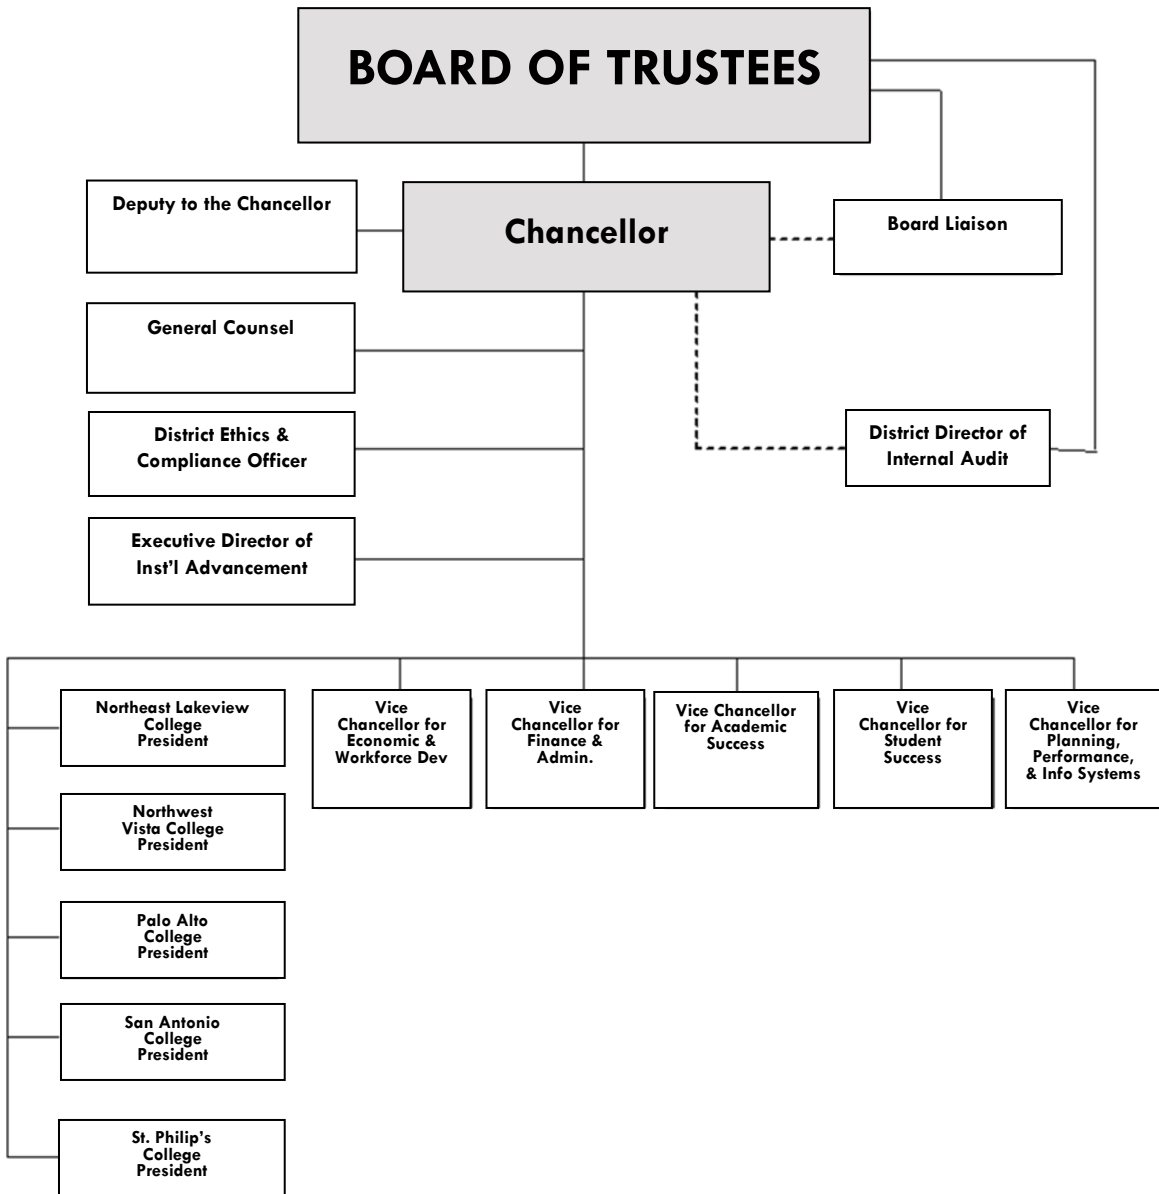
BOARD OF TRUSTEES

Deputy to the Chancellor

Chancellor

Board Liaison

General Counsel

District Ethics & Compliance Officer

District Director of Internal Audit

Executive Director of Inst'l Advancement

Northeast Lakeview College President

Vice Chancellor for Economic & Workforce Dev

Vice Chancellor for Finance & Admin.

Vice Chancellor for Academic Success

Vice Chancellor for Student Success

Vice Chancellor for Planning, Performance, & Info Systems

Northwest Vista College President

Palo Alto College President

San Antonio College President

St. Philip's College President